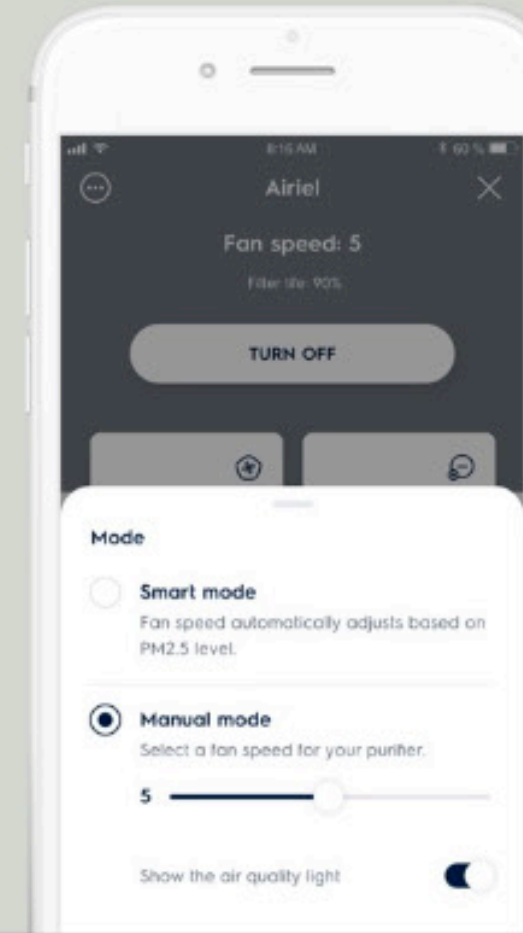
8:16 AM

60 %

Airiel

Fan speed: 5

Filter life: 90%

TURN OFF

Mode

Smart mode

Fan speed automatically adjusts based on PM2.5 level.

Manual mode

Select a fan speed for your purifier.

5

Show the air quality light